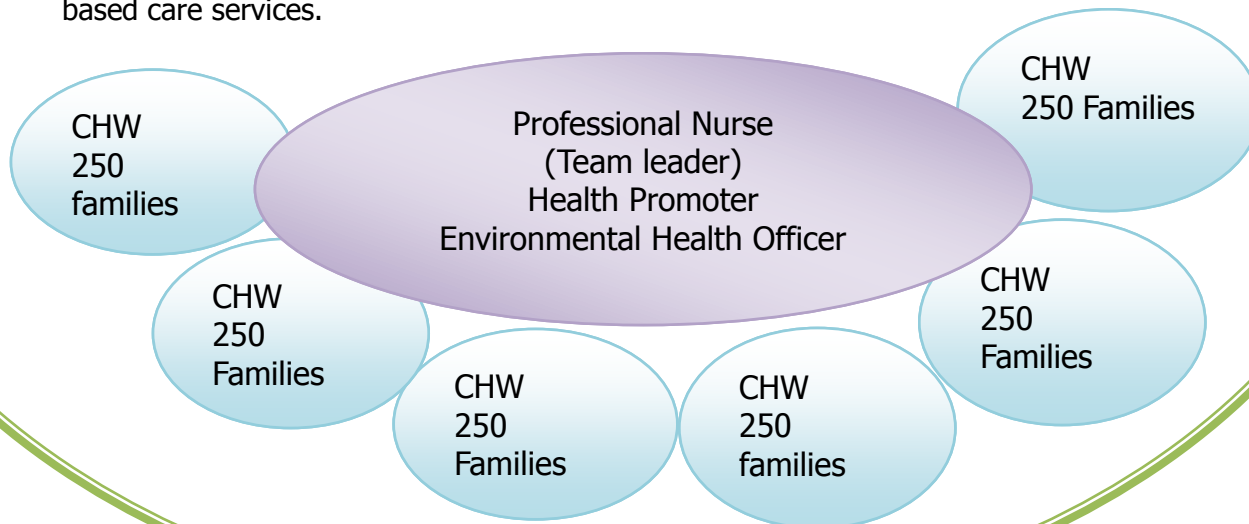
based care services.

Professional Nurse
(Team leader)
Health Promoter
Environmental Health Officer

CHW
250
families

CHW
250 Families

CHW
250
Families

CHW
250
Families

CHW
250
Families

CHW
250
families